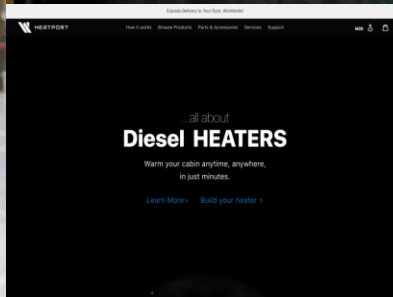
Express Delivery to Your Door, Worldwide!

HEATPORT

How it works Browse Products Parts & Accessories Services Support

...all about

Diesel HEATERS

Warm your cabin anytime, anywhere, in just minutes.

Learn More> Build your heater >